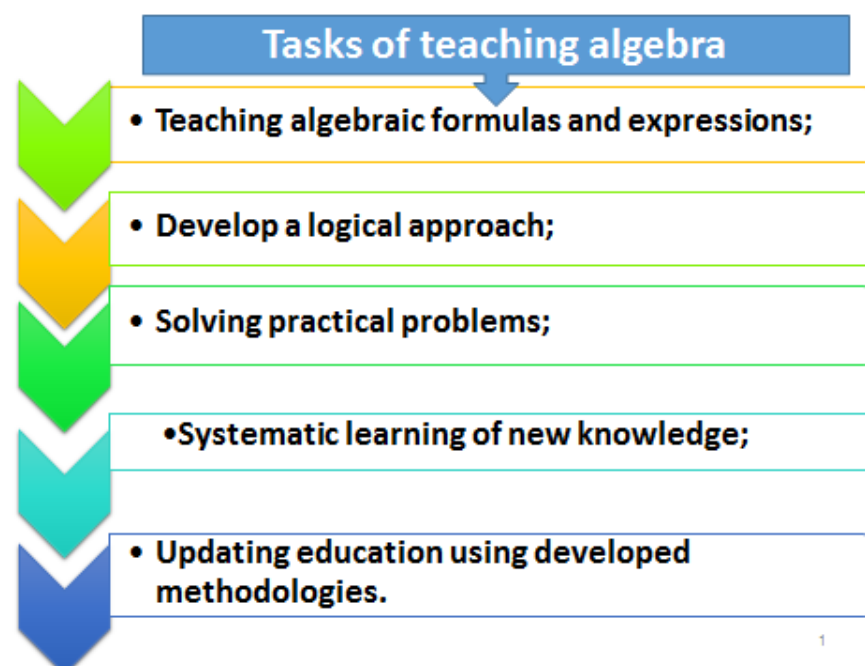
Tasks of teaching algebra

• Teaching algebraic formulas and expressions;

• Develop a logical approach;

• Solving practical problems;

•Systematic learning of new knowledge;

• Updating education using developed methodologies.

1